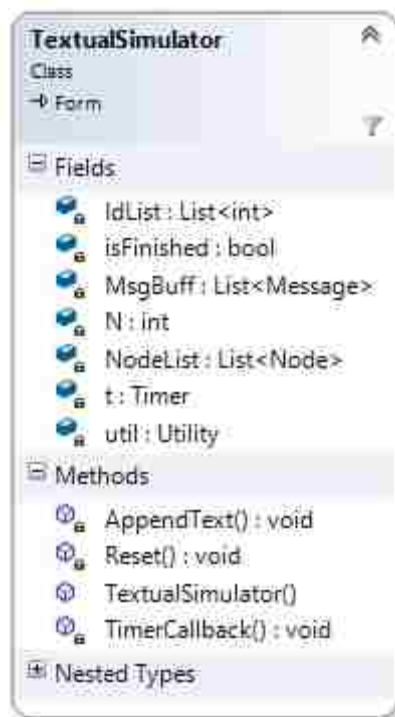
TextualSimulator
Class
→ Form

Fields
IdList : List<int>
isFinished : bool
MsgBuff : List<Message>
N : int
NodeList : List<Node>
t : Timer
util : Utility

Methods
AppendText() : void
Reset() : void
TextualSimulator()
TimerCallback() : void

Nested Types